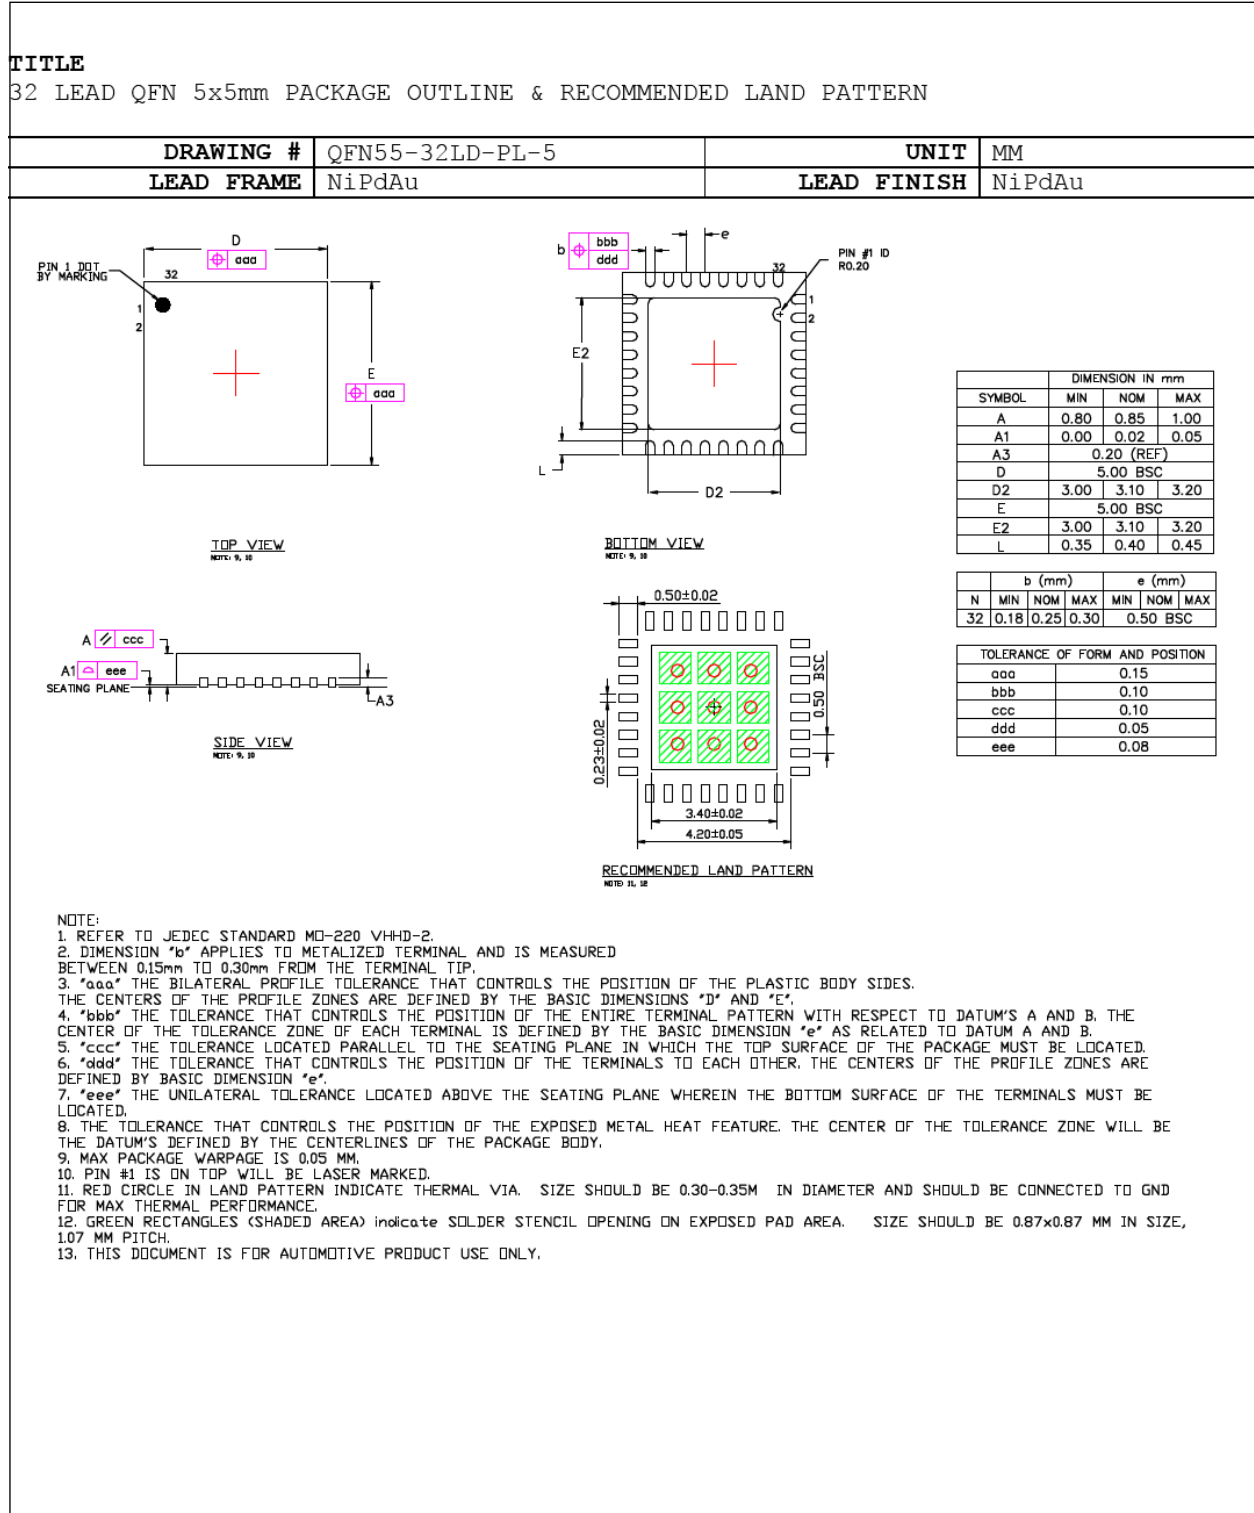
TITLE
32 LEAD QFN 5x5mm PACKAGE OUTLINE & RECOMMENDED LAND PATTERN

| DRAWING # | QFN55-32LD-PL-5 | UNIT | MM |
|---|---|---|---|
| LEAD FRAME | NiPdAu | LEAD FINISH | NiPdAu |

D
aaa
PIN 1 DOT BY MARKING
32
1
2
E
aaa

TOP VIEW
NOTE: 9, 10

b bbb ddd
e
PIN #1 ID R0.20
32
1
2
E2
L
D2

BOTTOM VIEW
NOTE: 9, 10

| SYMBOL | DIMENSION IN mm MIN | NOM | MAX |
|---|---|---|---|
| A | 0.80 | 0.85 | 1.00 |
| A1 | 0.00 | 0.02 | 0.05 |
| A3 | 0.20 (REF) | | |
| D | 5.00 BSC | | |
| D2 | 3.00 | 3.10 | 3.20 |
| E | 5.00 BSC | | |
| E2 | 3.00 | 3.10 | 3.20 |
| L | 0.35 | 0.40 | 0.45 |

| N | b (mm) MIN | NOM | MAX | e (mm) MIN | NOM | MAX |
|---|---|---|---|---|---|---|
| 32 | 0.18 | 0.25 | 0.30 | 0.50 BSC | | |

| TOLERANCE OF FORM AND POSITION | |
|---|---|
| aaa | 0.15 |
| bbb | 0.10 |
| ccc | 0.10 |
| ddd | 0.05 |
| eee | 0.08 |

A ccc
A1 eee
SEATING PLANE
A3

SIDE VIEW
NOTE: 9, 10

0.50±0.02
0.50 BSC
0.23±0.02
3.40±0.02
4.20±0.05

RECOMMENDED LAND PATTERN
NOTE 11, 12

NOTE:
1. REFER TO JEDEC STANDARD MO-220 VHHD-2.
2. DIMENSION "b" APPLIES TO METALIZED TERMINAL AND IS MEASURED BETWEEN 0.15mm TO 0.30mm FROM THE TERMINAL TIP.
3. "aaa" THE BILATERAL PROFILE TOLERANCE THAT CONTROLS THE POSITION OF THE PLASTIC BODY SIDES. THE CENTERS OF THE PROFILE ZONES ARE DEFINED BY THE BASIC DIMENSIONS "D" AND "E".
4. "bbb" THE TOLERANCE THAT CONTROLS THE POSITION OF THE ENTIRE TERMINAL PATTERN WITH RESPECT TO DATUM'S A AND B. THE CENTER OF THE TOLERANCE ZONE OF EACH TERMINAL IS DEFINED BY THE BASIC DIMENSION "e" AS RELATED TO DATUM A AND B.
5. "ccc" THE TOLERANCE LOCATED PARALLEL TO THE SEATING PLANE IN WHICH THE TOP SURFACE OF THE PACKAGE MUST BE LOCATED.
6. "ddd" THE TOLERANCE THAT CONTROLS THE POSITION OF THE TERMINALS TO EACH OTHER. THE CENTERS OF THE PROFILE ZONES ARE DEFINED BY BASIC DIMENSION "e".
7. "eee" THE UNILATERAL TOLERANCE LOCATED ABOVE THE SEATING PLANE WHEREIN THE BOTTOM SURFACE OF THE TERMINALS MUST BE LOCATED.
8. THE TOLERANCE THAT CONTROLS THE POSITION OF THE EXPOSED METAL HEAT FEATURE. THE CENTER OF THE TOLERANCE ZONE WILL BE THE DATUM'S DEFINED BY THE CENTERLINES OF THE PACKAGE BODY.
9. MAX PACKAGE WARPAGE IS 0.05 MM.
10. PIN #1 IS ON TOP WILL BE LASER MARKED.
11. RED CIRCLE IN LAND PATTERN INDICATE THERMAL VIA. SIZE SHOULD BE 0.30-0.35M IN DIAMETER AND SHOULD BE CONNECTED TO GND FOR MAX THERMAL PERFORMANCE.
12. GREEN RECTANGLES (SHADED AREA) indicate SOLDER STENCIL OPENING ON EXPOSED PAD AREA. SIZE SHOULD BE 0.87x0.87 MM IN SIZE, 1.07 MM PITCH.
13. THIS DOCUMENT IS FOR AUTOMOTIVE PRODUCT USE ONLY.